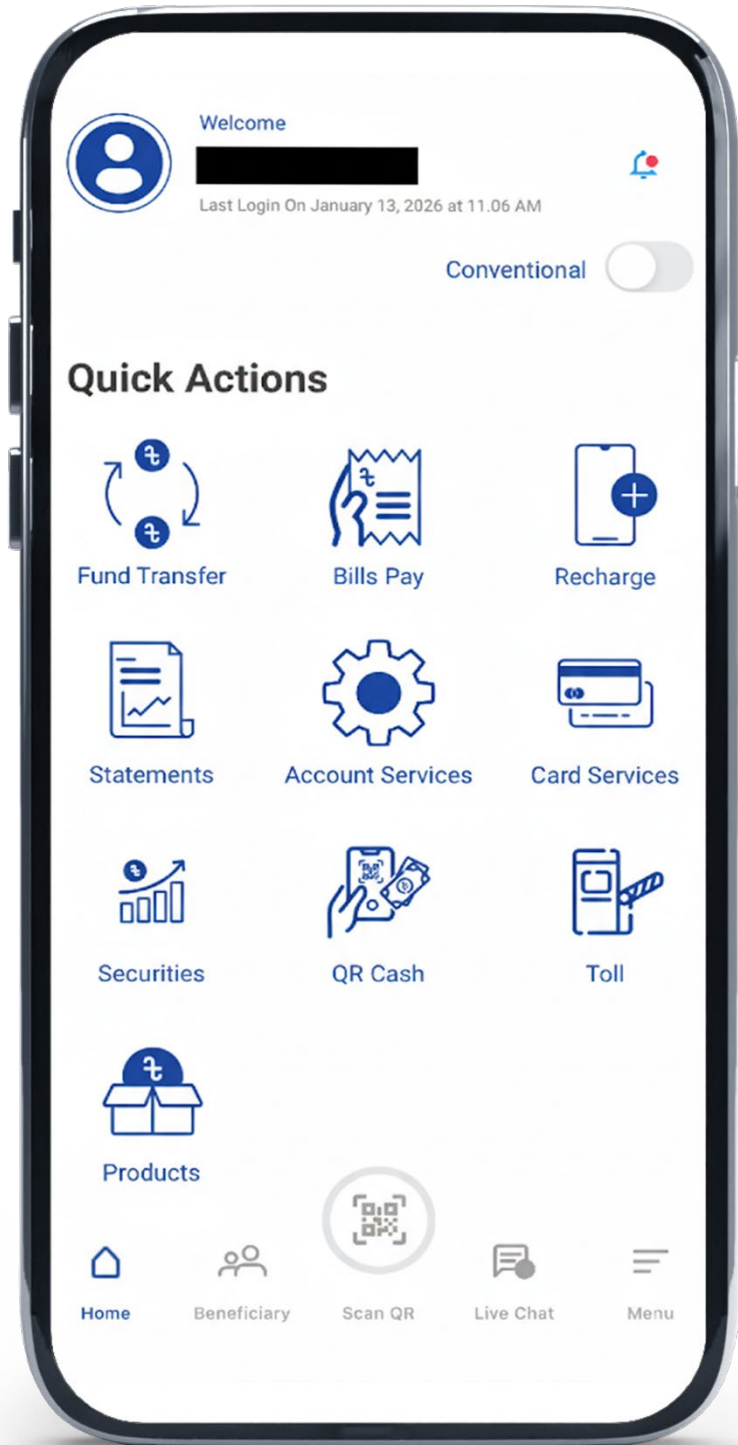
Welcome

Last Login On January 13, 2026 at 11.06 AM

Conventional

Quick Actions

Fund Transfer

Bills Pay

Recharge

Statements

Account Services

Card Services

Securities

QR Cash

Toll

Products

Home

Beneficiary

Scan QR

Live Chat

Menu